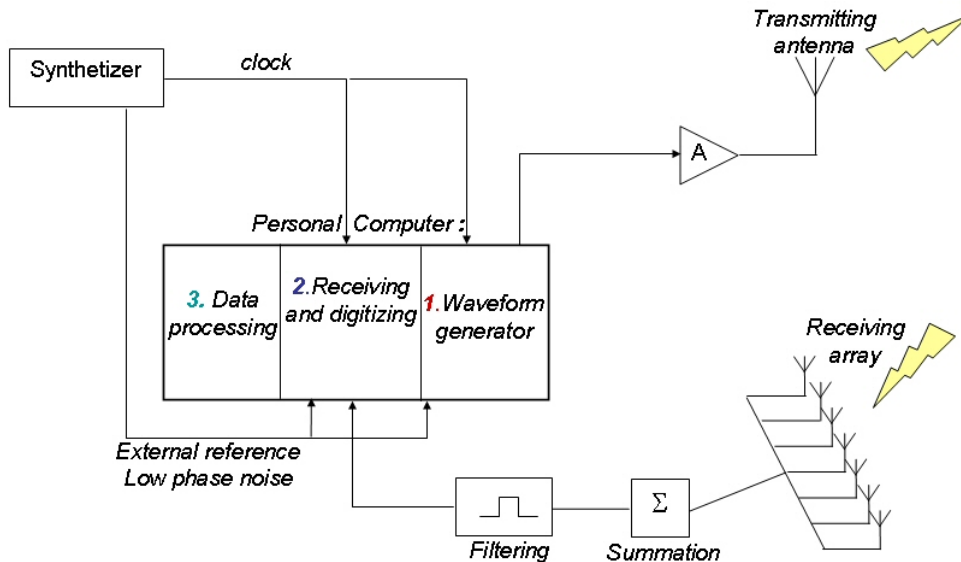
Synthetizer

clock

Transmitting antenna

A

Personal Computer :

3. Data processing

2.Receiving and digitizing

1.Waveform generator

Receiving array

External reference
Low phase noise

Filtering

$\Sigma$

Summation